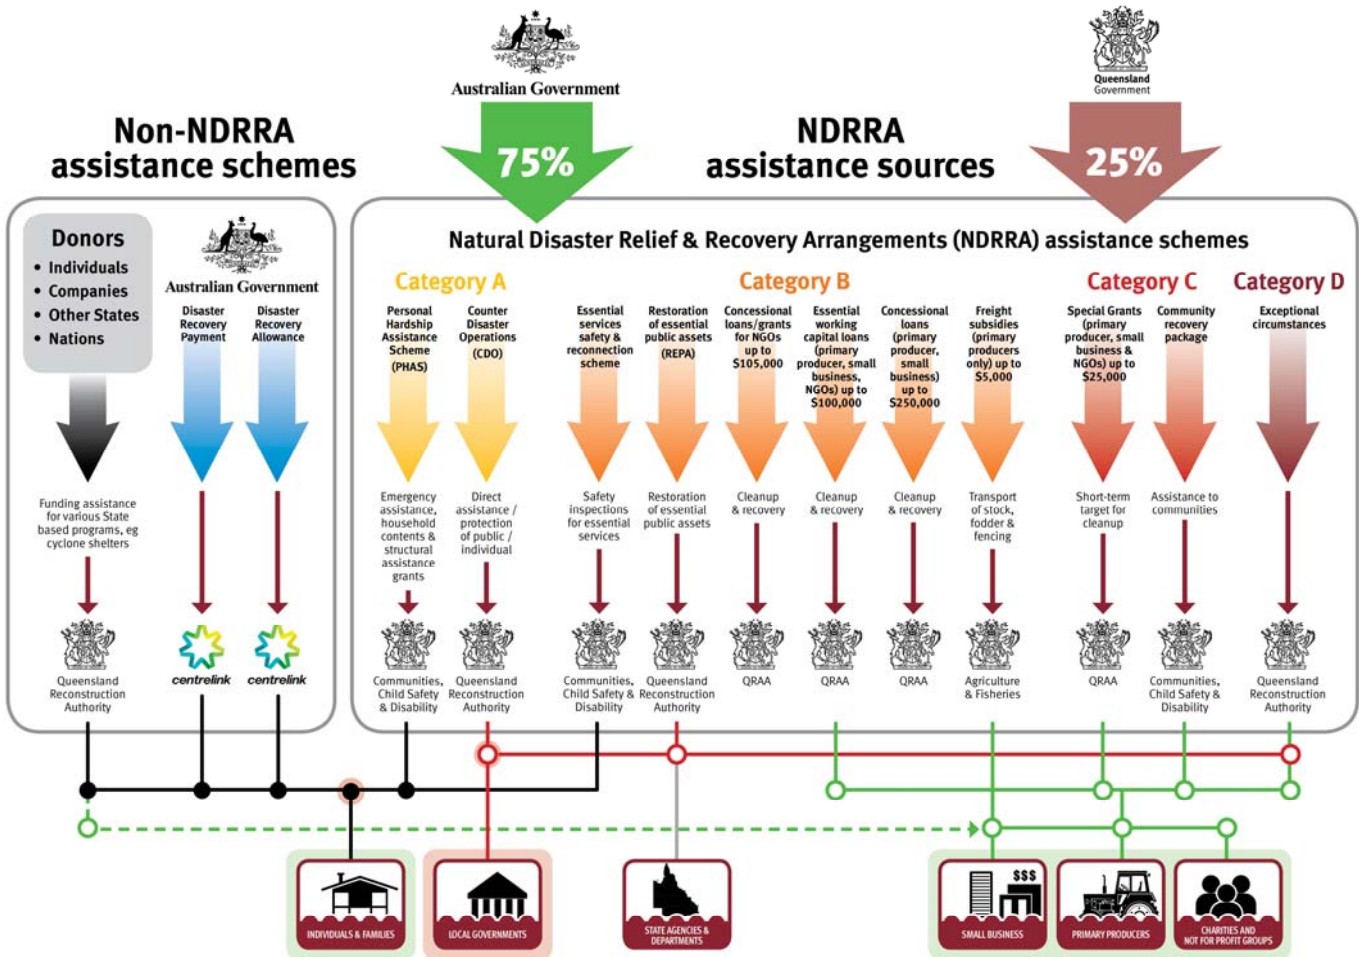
Australian Government

75%

Queensland Government

25%

Non-NDRRA assistance schemes

NDRRA assistance sources

Donors
• Individuals
• Companies
• Other States
• Nations

Australian Government

Disaster Recovery Payment

Disaster Recovery Allowance

Funding assistance for various State based programs, eg cyclone shelters

Queensland Reconstruction Authority

centrelink

centrelink

Natural Disaster Relief & Recovery Arrangements (NDRRA) assistance schemes

Category A

Personal Hardship Assistance Scheme (PHAS)

Counter Disaster Operations (CDO)

Emergency assistance, household contents & structural assistance grants

Direct assistance / protection of public / individual

Communities, Child Safety & Disability

Queensland Reconstruction Authority

Category B

Essential services safety & reconnection scheme

Restoration of essential public assets (REPA)

Concessional loans/grants for NGOs up to $105,000

Essential working capital loans (primary producer, small business, NGOs) up to $100,000

Concessional loans (primary producer, small business) up to $250,000

Freight subsidies (primary producers only) up to $5,000

Safety inspections for essential services

Restoration of essential public assets

Cleanup & recovery

Cleanup & recovery

Cleanup & recovery

Transport of stock, fodder & fencing

Communities, Child Safety & Disability

Queensland Reconstruction Authority

QRAA

QRAA

QRAA

Agriculture & Fisheries

Category C

Special Grants (primary producer, small business & NGOs) up to $25,000

Community recovery package

Short-term target for cleanup

Assistance to communities

QRAA

Communities, Child Safety & Disability

Category D

Exceptional circumstances

Queensland Reconstruction Authority

INDIVIDUALS & FAMILIES

LOCAL GOVERNMENTS

STATE AGENCIES & DEPARTMENTS

$$$

SMALL BUSINESS

PRIMARY PRODUCERS

CHARITIES AND NOT FOR PROFIT GROUPS